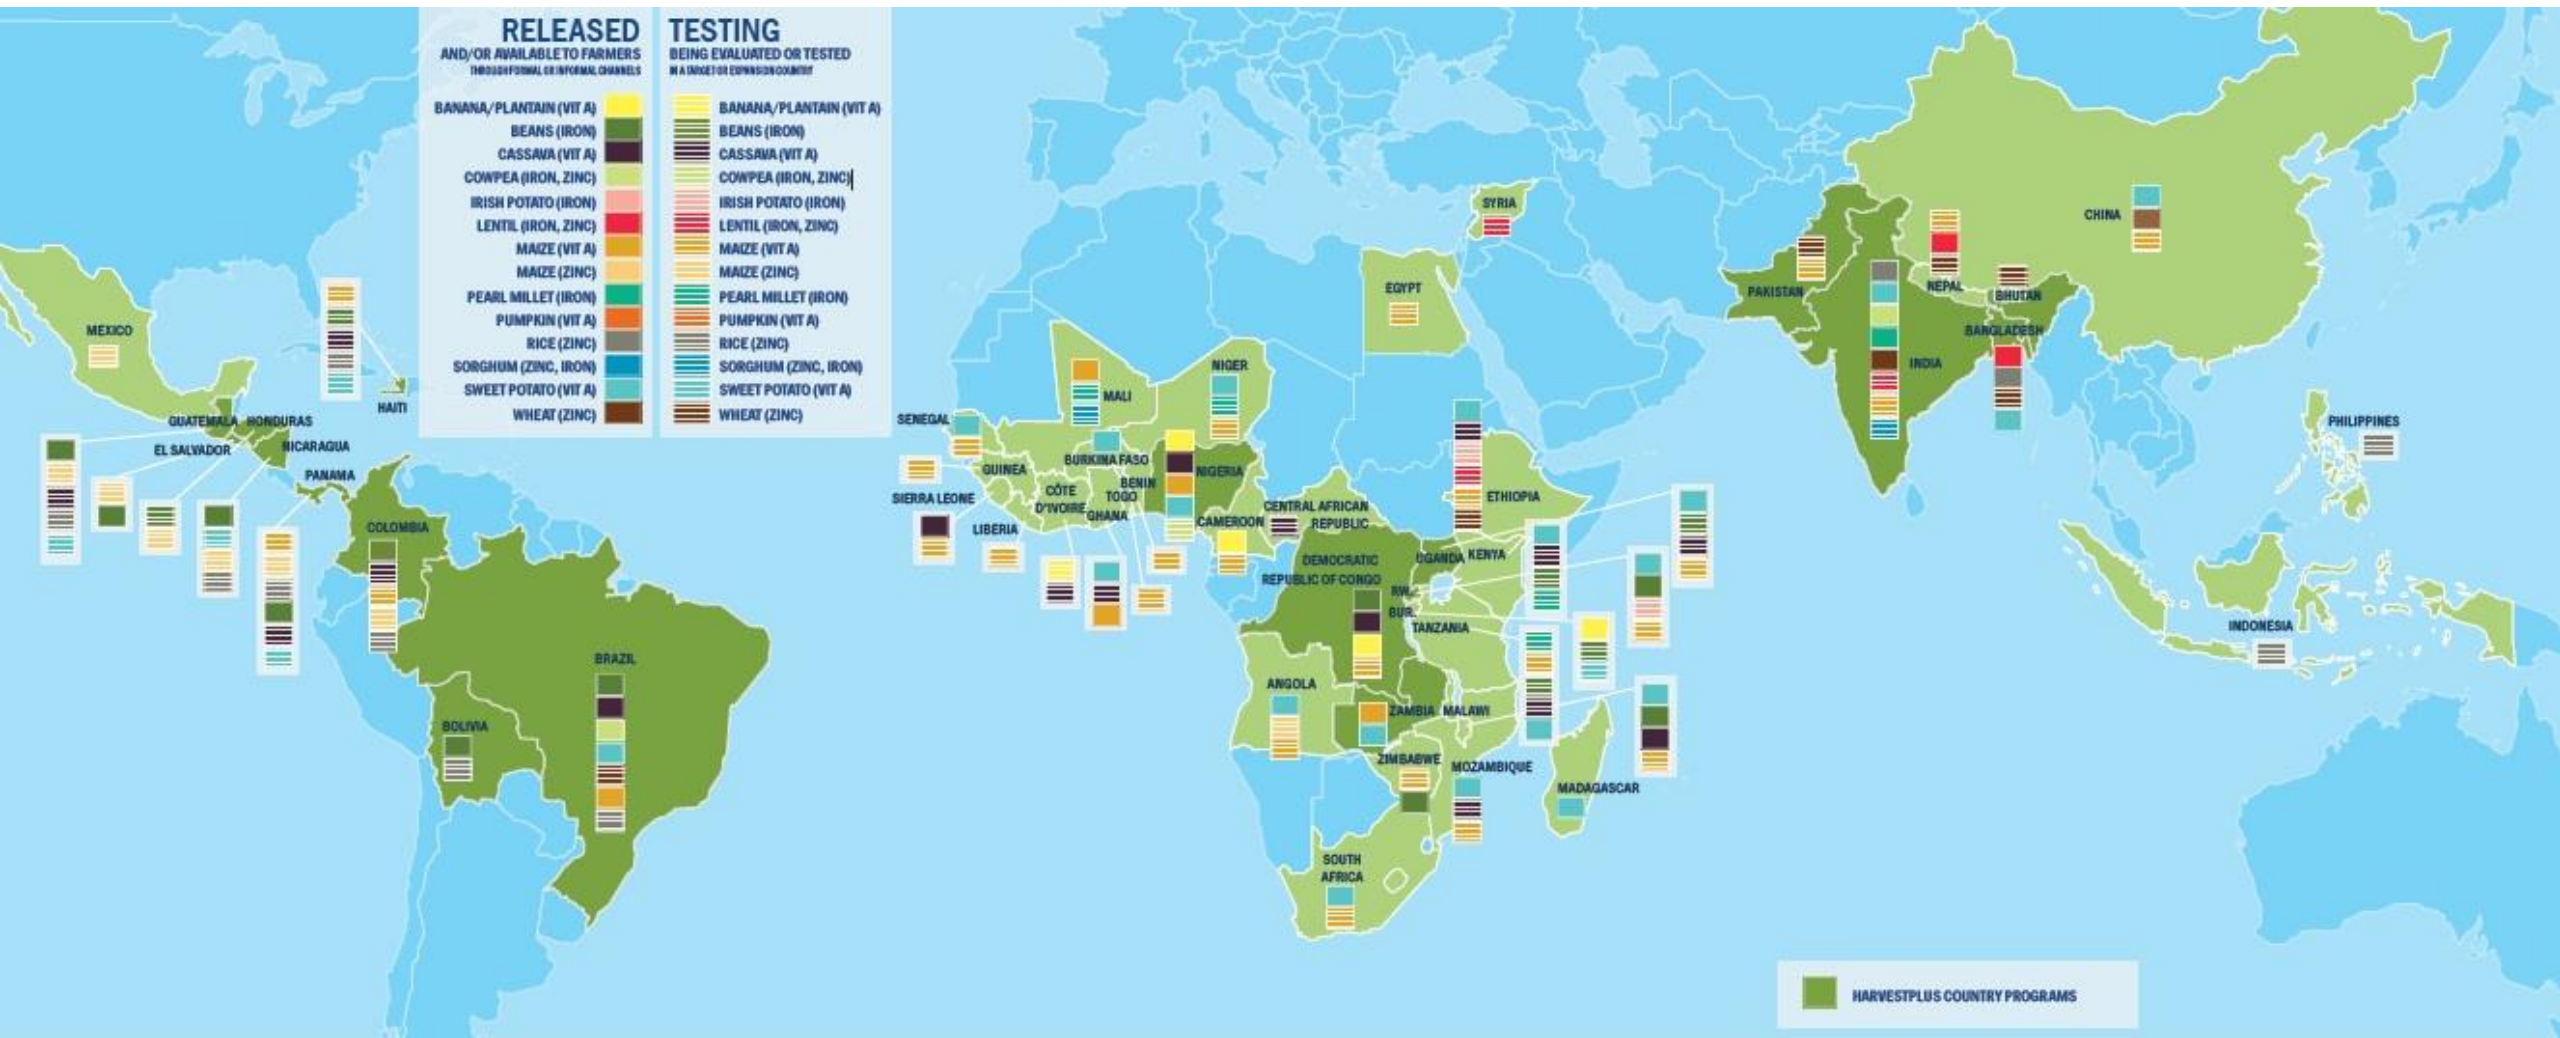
RELEASED
AND/OR AVAILABLE TO FARMERS
THROUGH FORMAL OR INFORMAL CHANNELS

BANANA/PLANTAIN (VIT A)
BEANS (IRON)
CASSAVA (VIT A)
COWPEA (IRON, ZINC)
IRISH POTATO (IRON)
LENTIL (IRON, ZINC)
MAIZE (VIT A)
MAIZE (ZINC)
PEARL MILLET (IRON)
PUMPKIN (VIT A)
RICE (ZINC)
SORGHUM (ZINC, IRON)
SWEET POTATO (VIT A)
WHEAT (ZINC)

TESTING
BEING EVALUATED OR TESTED
IN A TARGET OR EXPANSION COUNTRY

BANANA/PLANTAIN (VIT A)
BEANS (IRON)
CASSAVA (VIT A)
COWPEA (IRON, ZINC)
IRISH POTATO (IRON)
LENTIL (IRON, ZINC)
MAIZE (VIT A)
MAIZE (ZINC)
PEARL MILLET (IRON)
PUMPKIN (VIT A)
RICE (ZINC)
SORGHUM (ZINC, IRON)
SWEET POTATO (VIT A)
WHEAT (ZINC)

MEXICO
HAITI
GUATEMALA
HONDURAS
EL SALVADOR
NICARAGUA
PANAMA
COLOMBIA
BRAZIL
BOLIVIA
SENEGAL
GUINEA
SIERRA LEONE
LIBERIA
CÔTE D'IVOIRE
MALI
BURKINA FASO
GHANA
TOGO
BENIN
NIGER
NIGERIA
CAMEROON
CENTRAL AFRICAN REPUBLIC
EGYPT
SYRIA
ETHIOPIA
UGANDA
KENYA
DEMOCRATIC REPUBLIC OF CONGO
RW.
BUR.
TANZANIA
ANGOLA
ZAMBIA
MALAWI
ZIMBABWE
MOZAMBIQUE
MADAGASCAR
SOUTH AFRICA
PAKISTAN
INDIA
NEPAL
BHUTAN
BANGLADESH
CHINA
PHILIPPINES
INDONESIA

HARVESTPLUS COUNTRY PROGRAMS